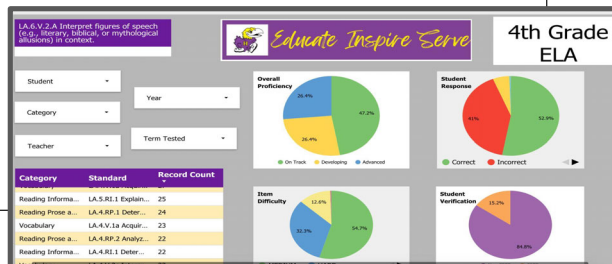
LA.6.V.2.A Interpret figures of speech (e.g., literary, biblical, or mythological allusions) in context.

Educate Inspire Serve

4th Grade ELA

Student

Category

Teacher

Year

Term Tested

Overall Proficiency

26.4%

47.2%

26.4%

On Track Developing Advanced

Student Response

41%

52.9%

Correct Incorrect

| Category | Standard | Record Count |
|---|---|---|
| Reading Informa... | LA.5.RI.1 Explain... | 25 |
| Reading Prose a... | LA.4.RP.1 Deter... | 24 |
| Vocabulary | LA.4.V.1a Acquir... | 23 |
| Reading Prose a... | LA.4.RP.2 Analyz... | 22 |
| Reading Informa... | LA.4.RI.1 Deter... | 22 |

Item Difficulty

12.6%

32.3%

54.7%

Student Verification

15.2%

84.8%